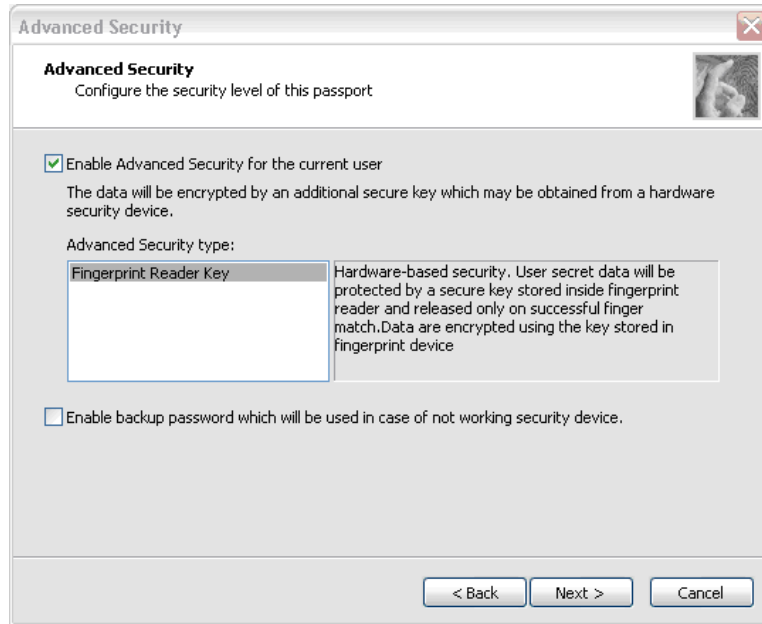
Advanced Security

Advanced Security
Configure the security level of this passport

Enable Advanced Security for the current user

The data will be encrypted by an additional secure key which may be obtained from a hardware security device.

Advanced Security type:

Fingerprint Reader Key

Hardware-based security. User secret data will be protected by a secure key stored inside fingerprint reader and released only on successful finger match.Data are encrypted using the key stored in fingerprint device

Enable backup password which will be used in case of not working security device.

< Back
Next >
Cancel